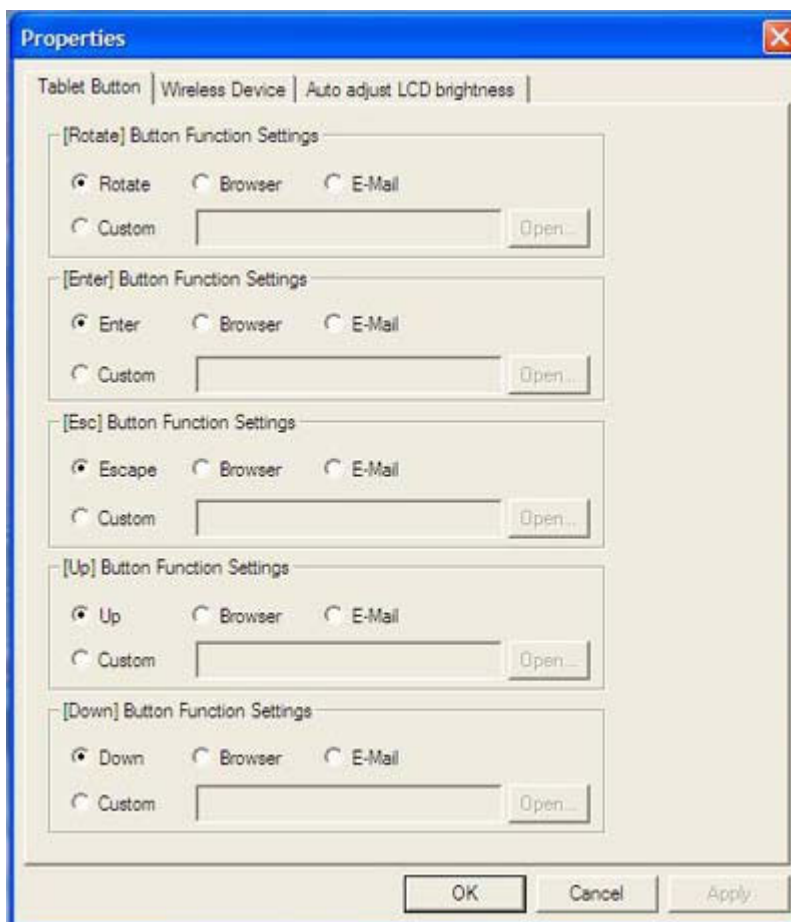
Properties

Tablet Button | Wireless Device | Auto adjust LCD brightness

[Rotate] Button Function Settings

Rotate Browser E-Mail

Custom Open...

[Enter] Button Function Settings

Enter Browser E-Mail

Custom Open...

[Esc] Button Function Settings

Escape Browser E-Mail

Custom Open...

[Up] Button Function Settings

Up Browser E-Mail

Custom Open...

[Down] Button Function Settings

Down Browser E-Mail

Custom Open...

OK Cancel Apply